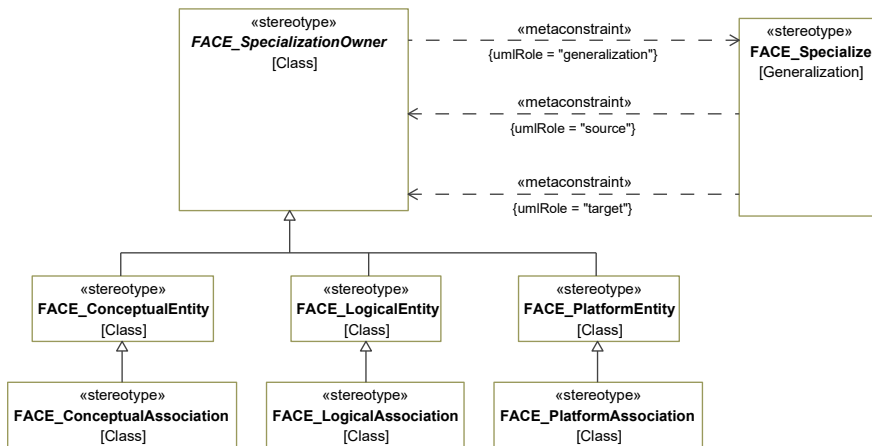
«stereotype»
*FACE_SpecializationOwner*
[Class]

«metaconstraint»
{umlRole = "generalization"}

«stereotype»
FACE_Specialize
[Generalization]

«metaconstraint»
{umlRole = "source"}

«metaconstraint»
{umlRole = "target"}

«stereotype»
FACE_ConceptualEntity
[Class]

«stereotype»
FACE_LogicalEntity
[Class]

«stereotype»
FACE_PlatformEntity
[Class]

«stereotype»
FACE_ConceptualAssociation
[Class]

«stereotype»
FACE_LogicalAssociation
[Class]

«stereotype»
FACE_PlatformAssociation
[Class]